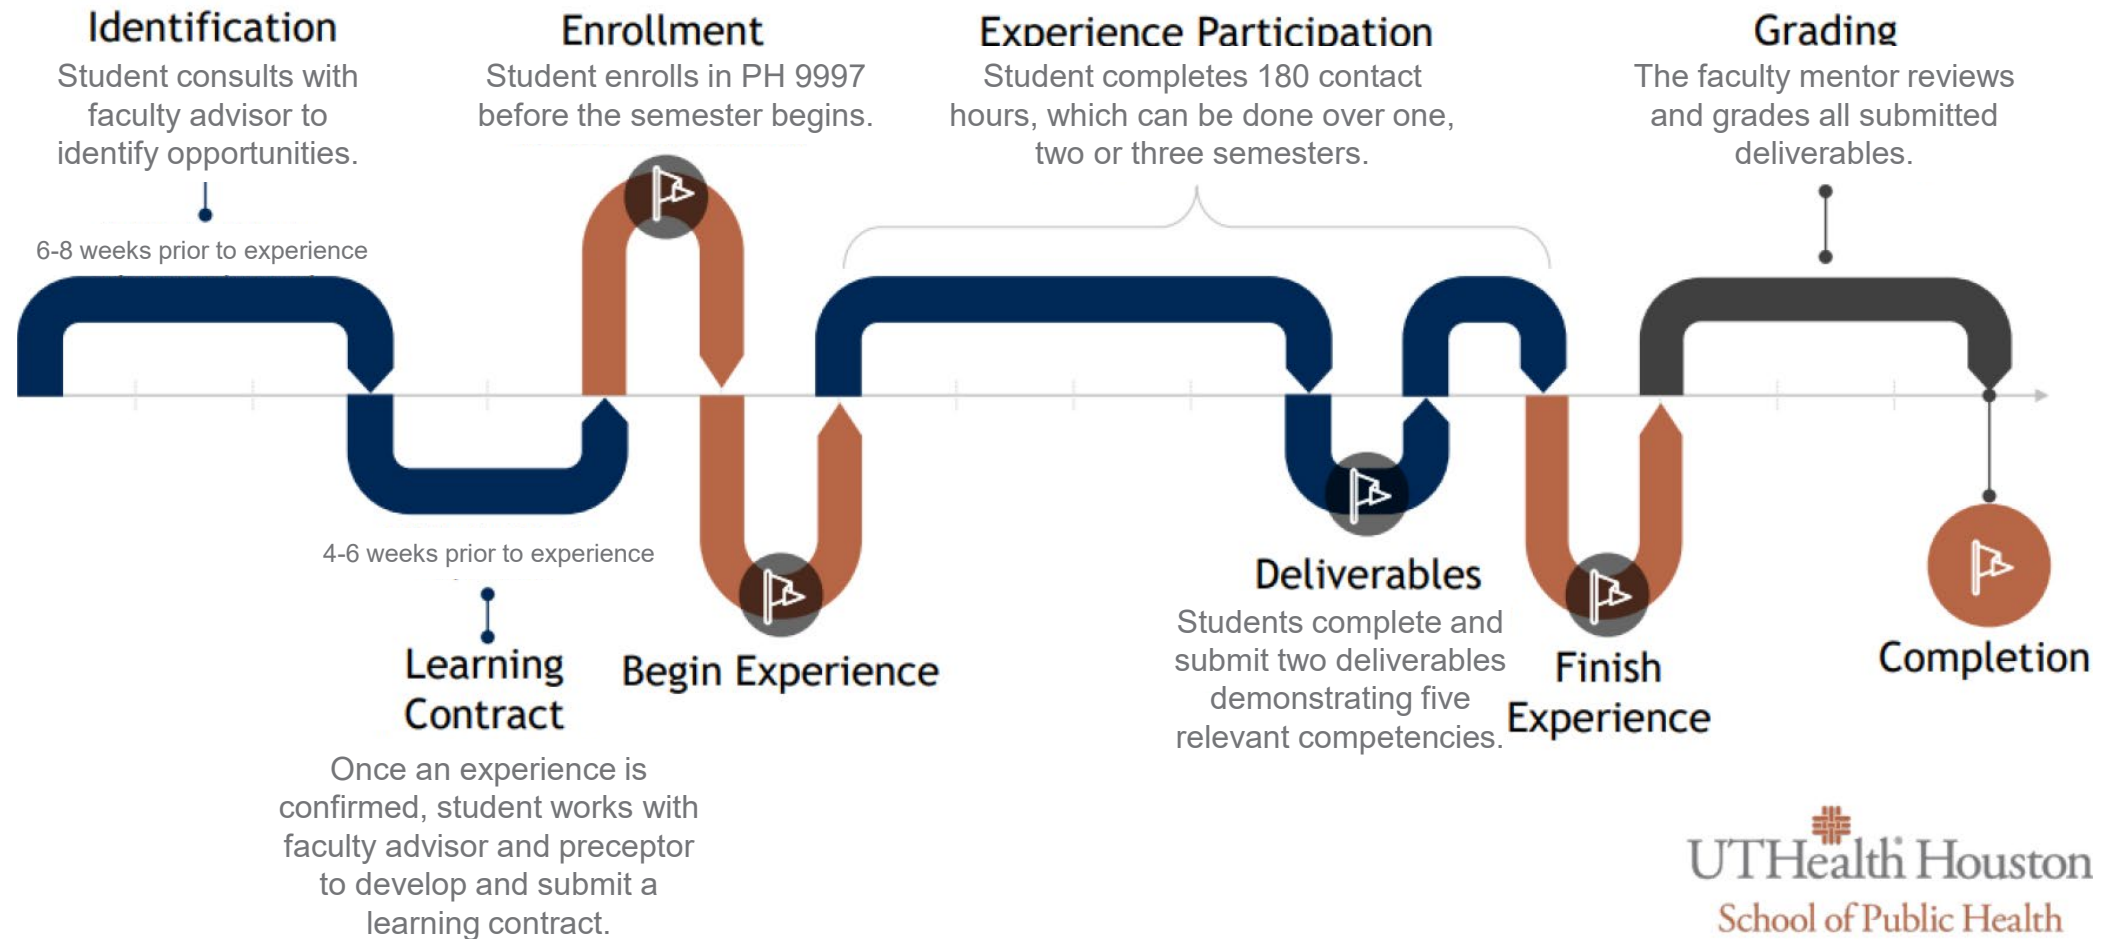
Identification
Student consults with faculty advisor to identify opportunities.

6-8 weeks prior to experience

Enrollment
Student enrolls in PH 9997 before the semester begins.

Experience Participation
Student completes 180 contact hours, which can be done over one, two or three semesters.

Grading
The faculty mentor reviews and grades all submitted deliverables.

4-6 weeks prior to experience

Learning Contract

Once an experience is confirmed, student works with faculty advisor and preceptor to develop and submit a learning contract.

Begin Experience

Deliverables
Students complete and submit two deliverables demonstrating five relevant competencies.

Finish Experience

Completion

UTHealth Houston
School of Public Health